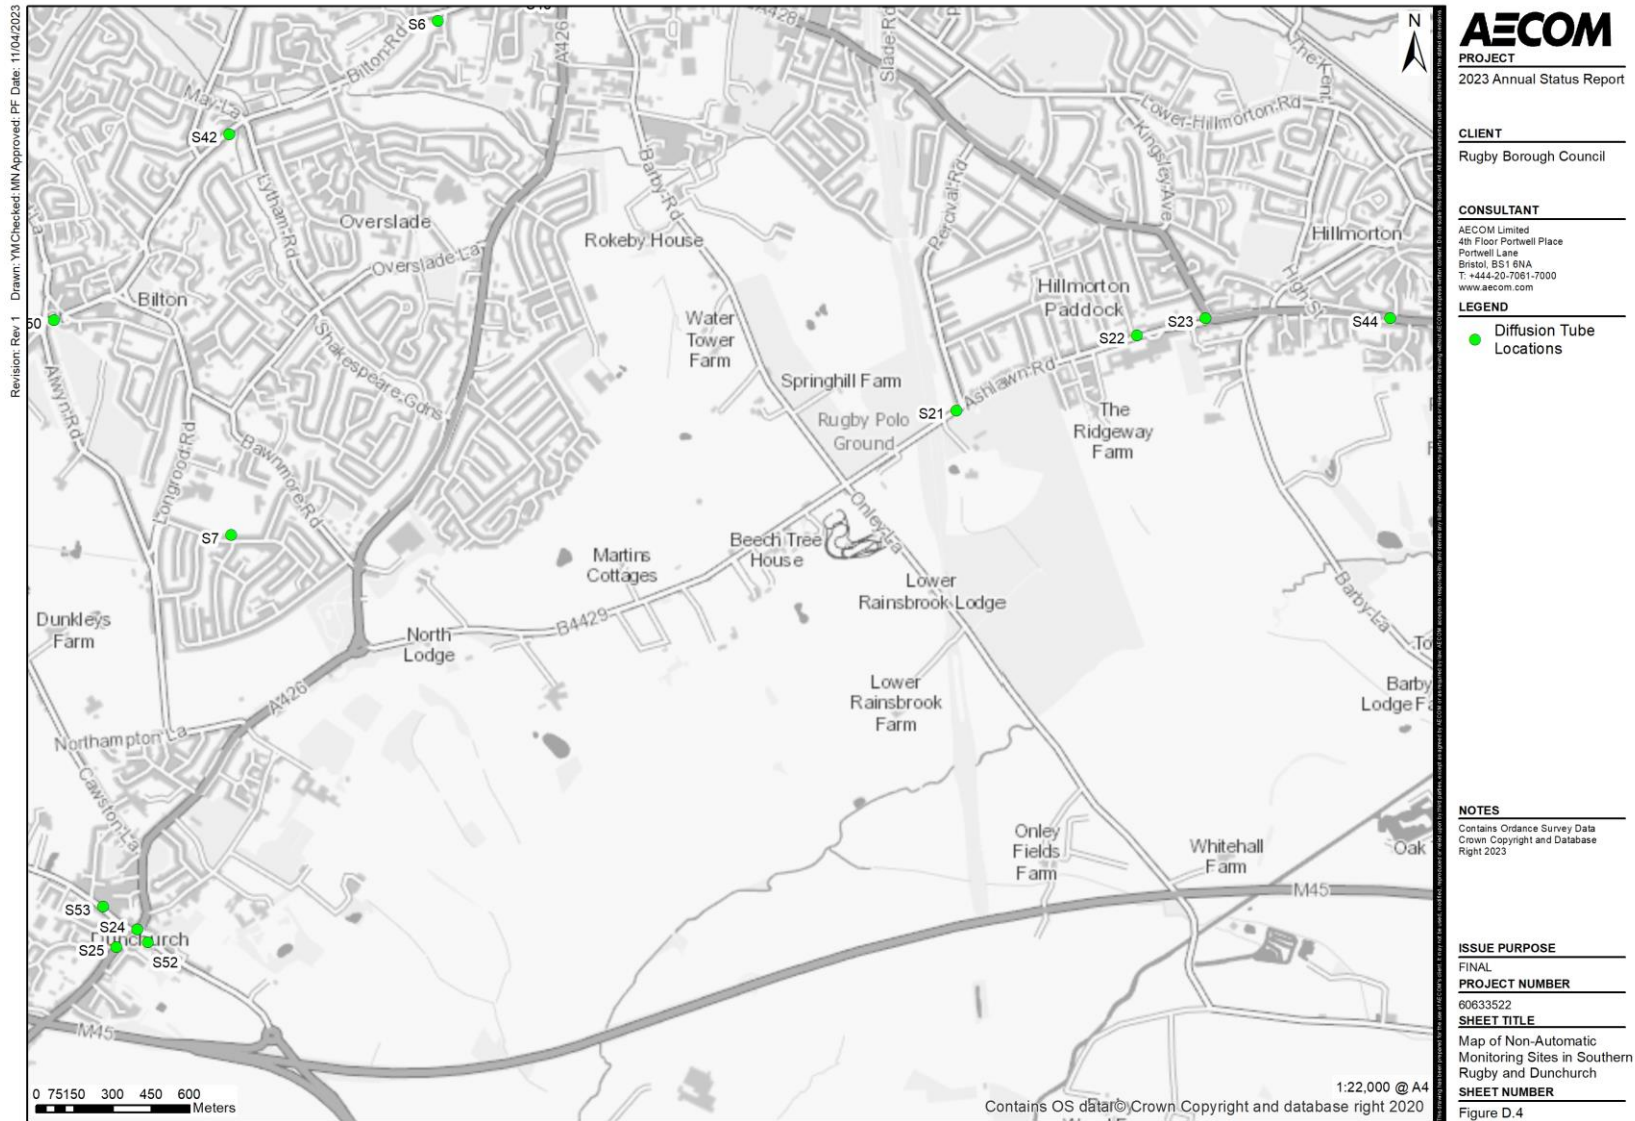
Revision: Rev 1 Drawn: YM Checked: MN Approved: PF Date: 11/04/2023

N

S6
Bilton Rd
May La
S42
A426
Lytham Rd
Overslade
Overslade La
Bilton
50
Alwyn Rd
Shakespeare Gdns
Longrood Rd
Bawnmore Rd
S7
Dunkleys Farm
North Lodge
B4429
A426
Northampton La
Cawston La
S53
S24
Dunchurch
S25
S52
M45
Barby Rd
Rokeby House
Water Tower Farm
Springhill Farm
Rugby Polo Ground
Martins Cottages
Beech Tree House
Onley La
Lower Rainsbrook Lodge
Lower Rainsbrook Farm
Onley Fields Farm
Whitehall Farm
M45
Slade Rd
Percival Rd
Lower Hillmorton Rd
Kingsley Ave
The Kent
Hillmorton
Hillmorton Paddock
S22
S23
S44
High St
S21
Ashlawn Rd
The Ridgeway Farm
Barby La
Barby Lodge F
Oak
To

0 75150 300 450 600
Meters

1:22,000 @ A4
Contains OS data © Crown Copyright and database right 2020

AECOM
PROJECT
2023 Annual Status Report

CLIENT
Rugby Borough Council

CONSULTANT
AECOM Limited
4th Floor Portwell Place
Portwell Lane
Bristol, BS1 6NA
T: +444-20-7061-7000
www.aecom.com

LEGEND
Diffusion Tube Locations

NOTES
Contains Ordance Survey Data Crown Copyright and Database Right 2023

ISSUE PURPOSE
FINAL
PROJECT NUMBER
60633522
SHEET TITLE
Map of Non-Automatic Monitoring Sites in Southern Rugby and Dunchurch
SHEET NUMBER
Figure D.4